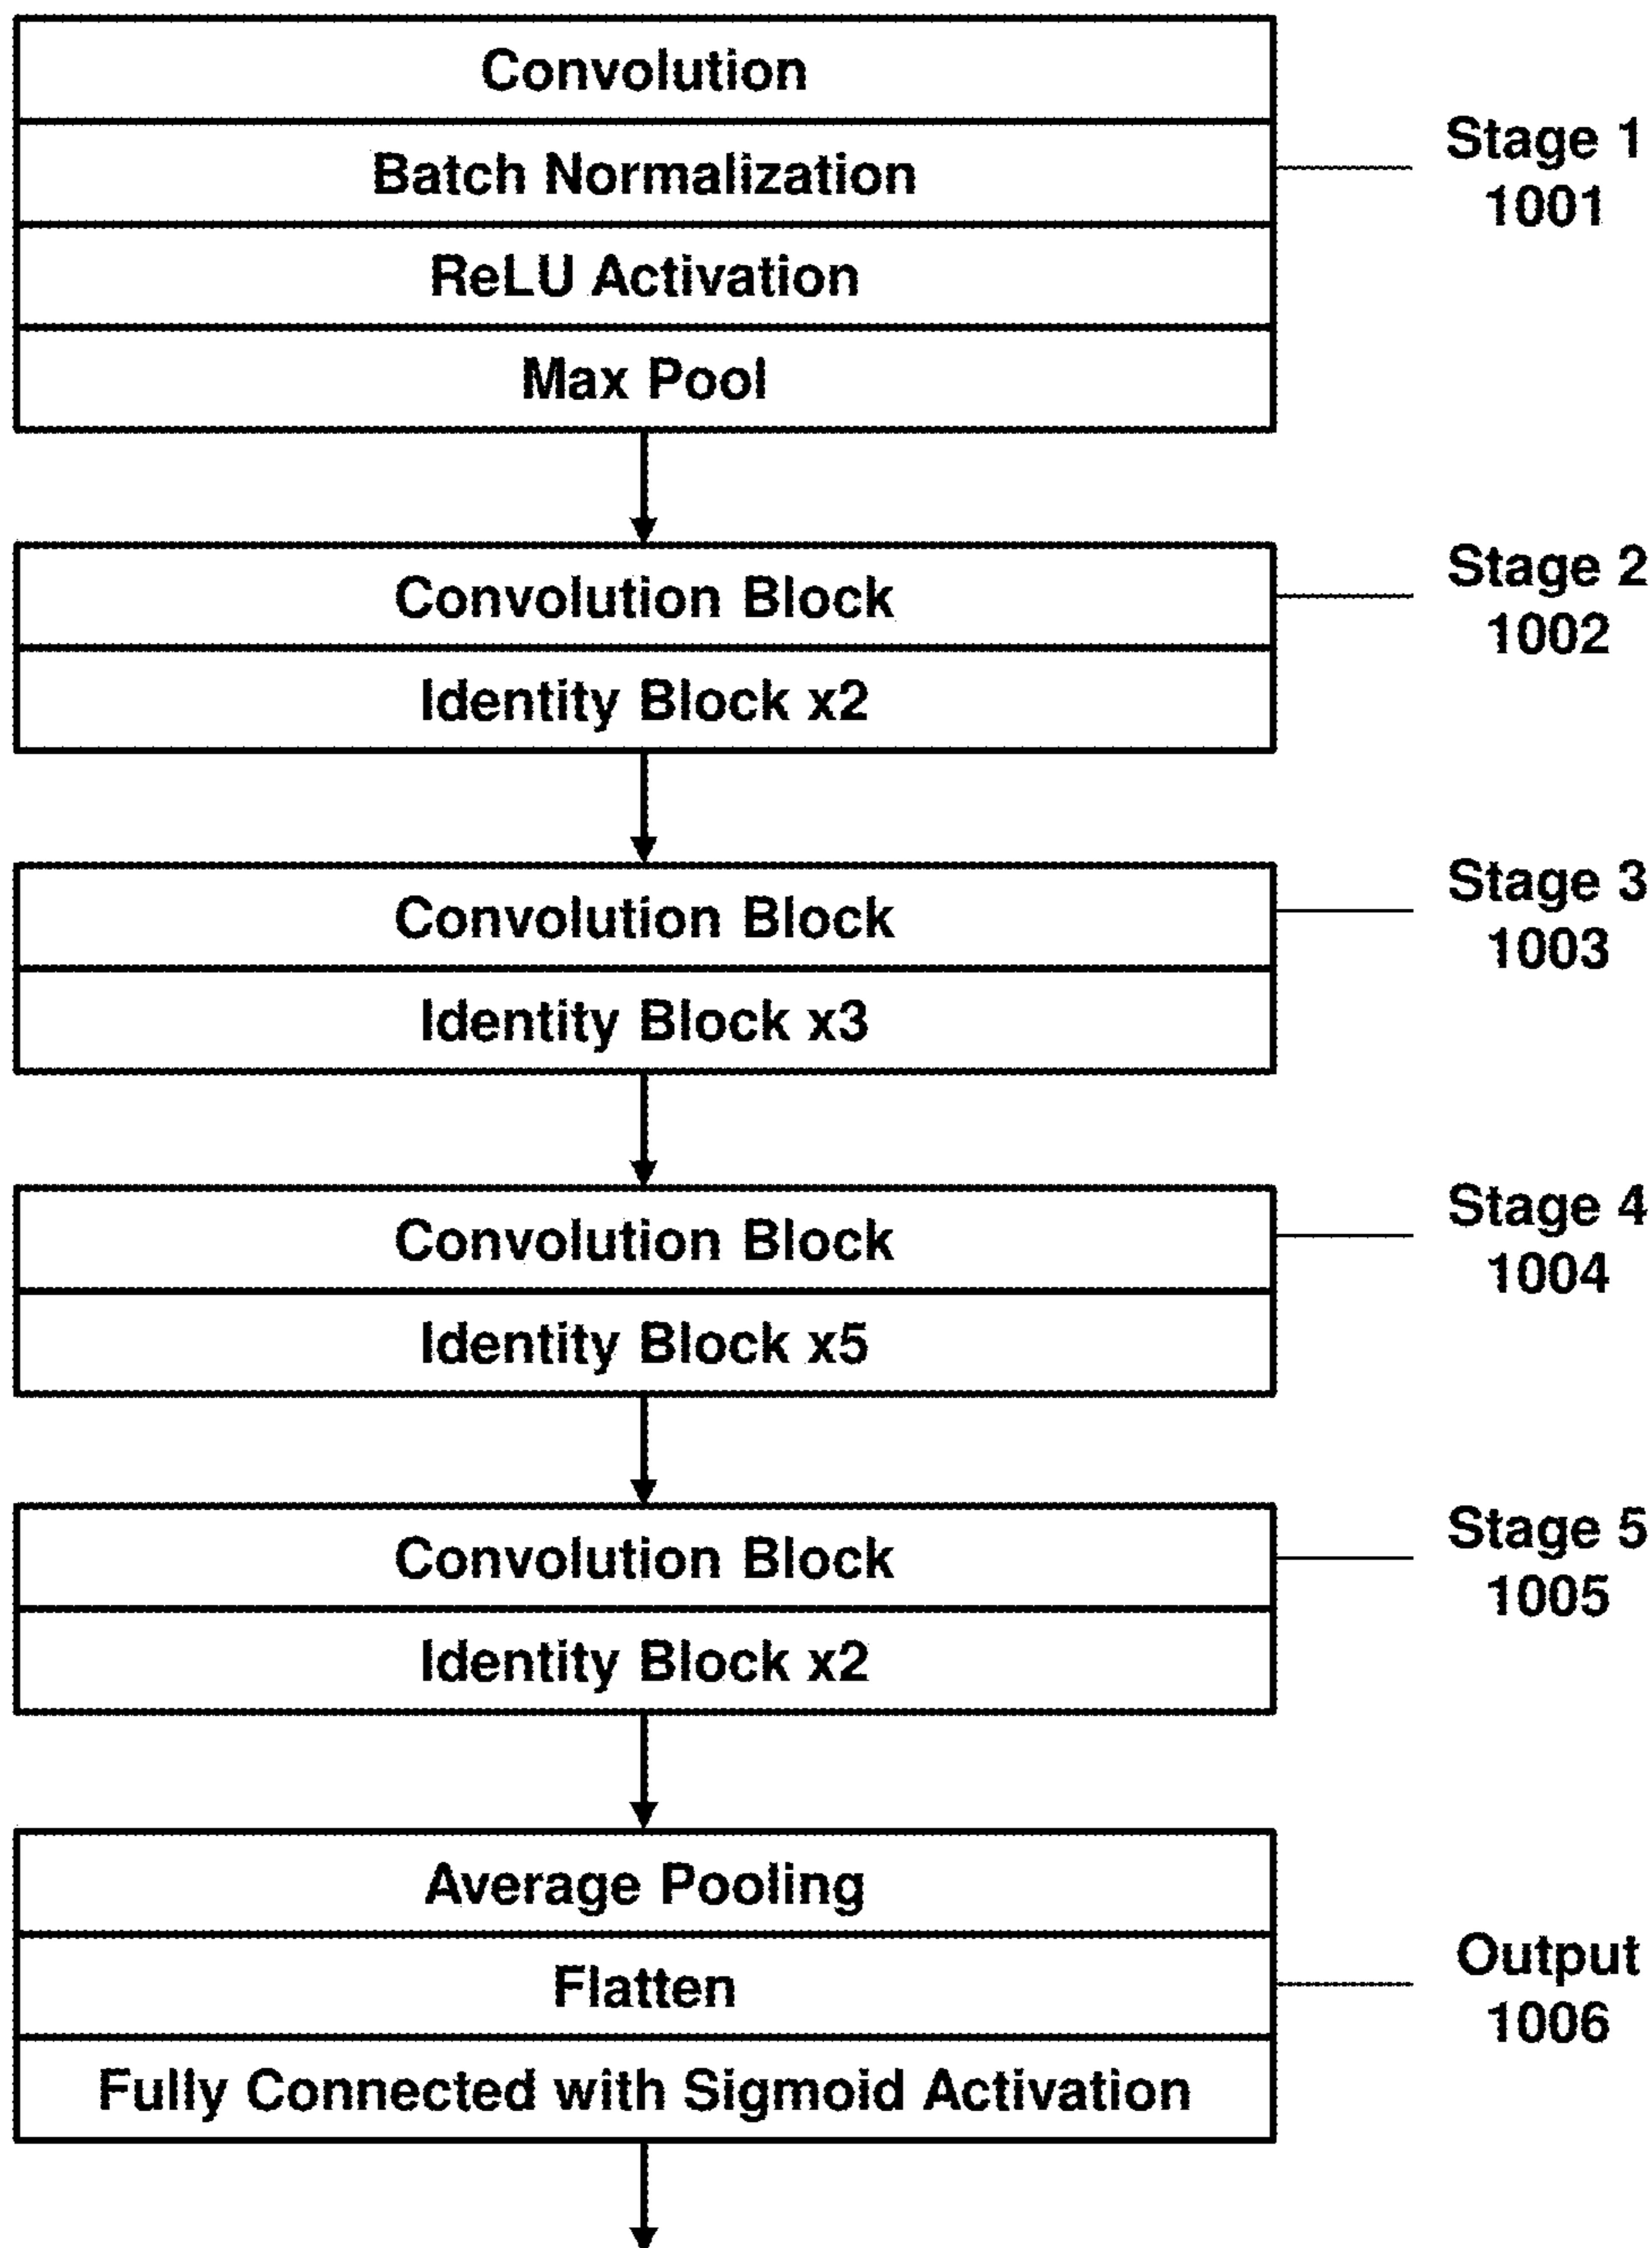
Convolution
Batch Normalization
ReLU Activation
Max Pool

Stage 1
1001

Convolution Block
Identity Block x2

Stage 2
1002

Convolution Block
Identity Block x3

Stage 3
1003

Convolution Block
Identity Block x5

Stage 4
1004

Convolution Block
Identity Block x2

Stage 5
1005

Average Pooling
Flatten
Fully Connected with Sigmoid Activation

Output
1006